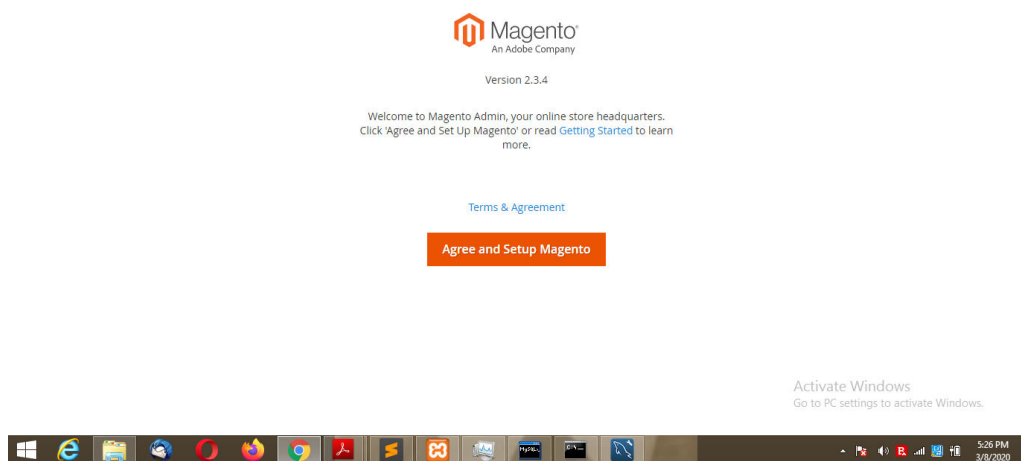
Magento®
An Adobe Company

Version 2.3.4

Welcome to Magento Admin, your online store headquarters. Click 'Agree and Set Up Magento' or read Getting Started to learn more.

Terms & Agreement

Agree and Setup Magento

Activate Windows
Go to PC settings to activate Windows.

5:26 PM
3/8/2020